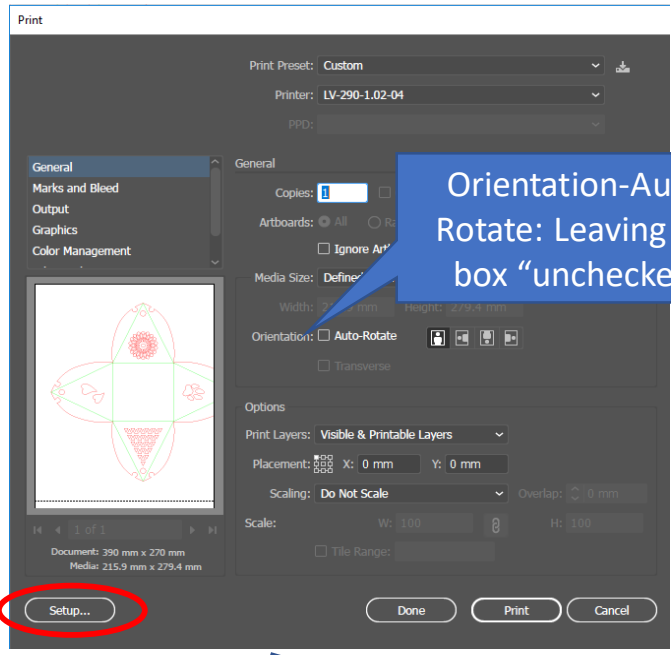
Print

Print Preset: Custom

Printer: LV-290-1.02-04

PPD:

General
Marks and Bleed
Output
Graphics
Color Management

General

Copies: 1

Artboards: All Ra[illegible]

Ignore Art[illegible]

Media Size: Define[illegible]

Width: 2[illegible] mm Height: 279.4 mm

Orientation: Auto-Rotate

Transverse

Orientation-Au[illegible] Rotate: Leaving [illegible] box "unchecke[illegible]

Options

Print Layers: Visible & Printable Layers

Placement: X: 0 mm Y: 0 mm

Scaling: Do Not Scale Overlap: 0 mm

Scale: W: 100 H: 100

Tile Range:

1 of 1

Document: 390 mm x 270 mm
Media: 215.9 mm x 279.4 mm

Setup...

Done

Print

Cancel